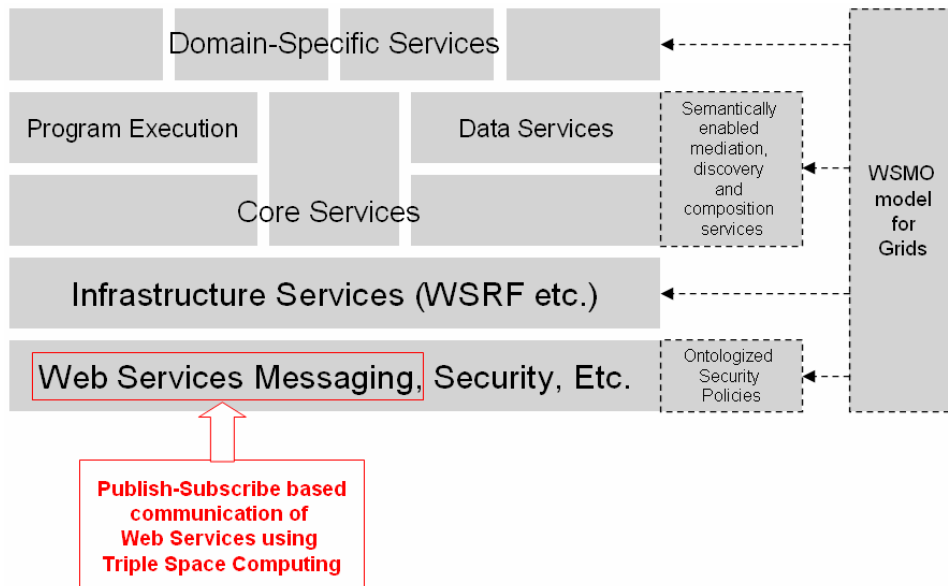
Domain-Specific Services

Program Execution

Data Services

Semantically enabled mediation, discovery and composition services

Core Services

WSMO model for Grids

Infrastructure Services (WSRF etc.)

Web Services Messaging, Security, Etc.

Ontologized Security Policies

Publish-Subscribe based communication of Web Services using Triple Space Computing